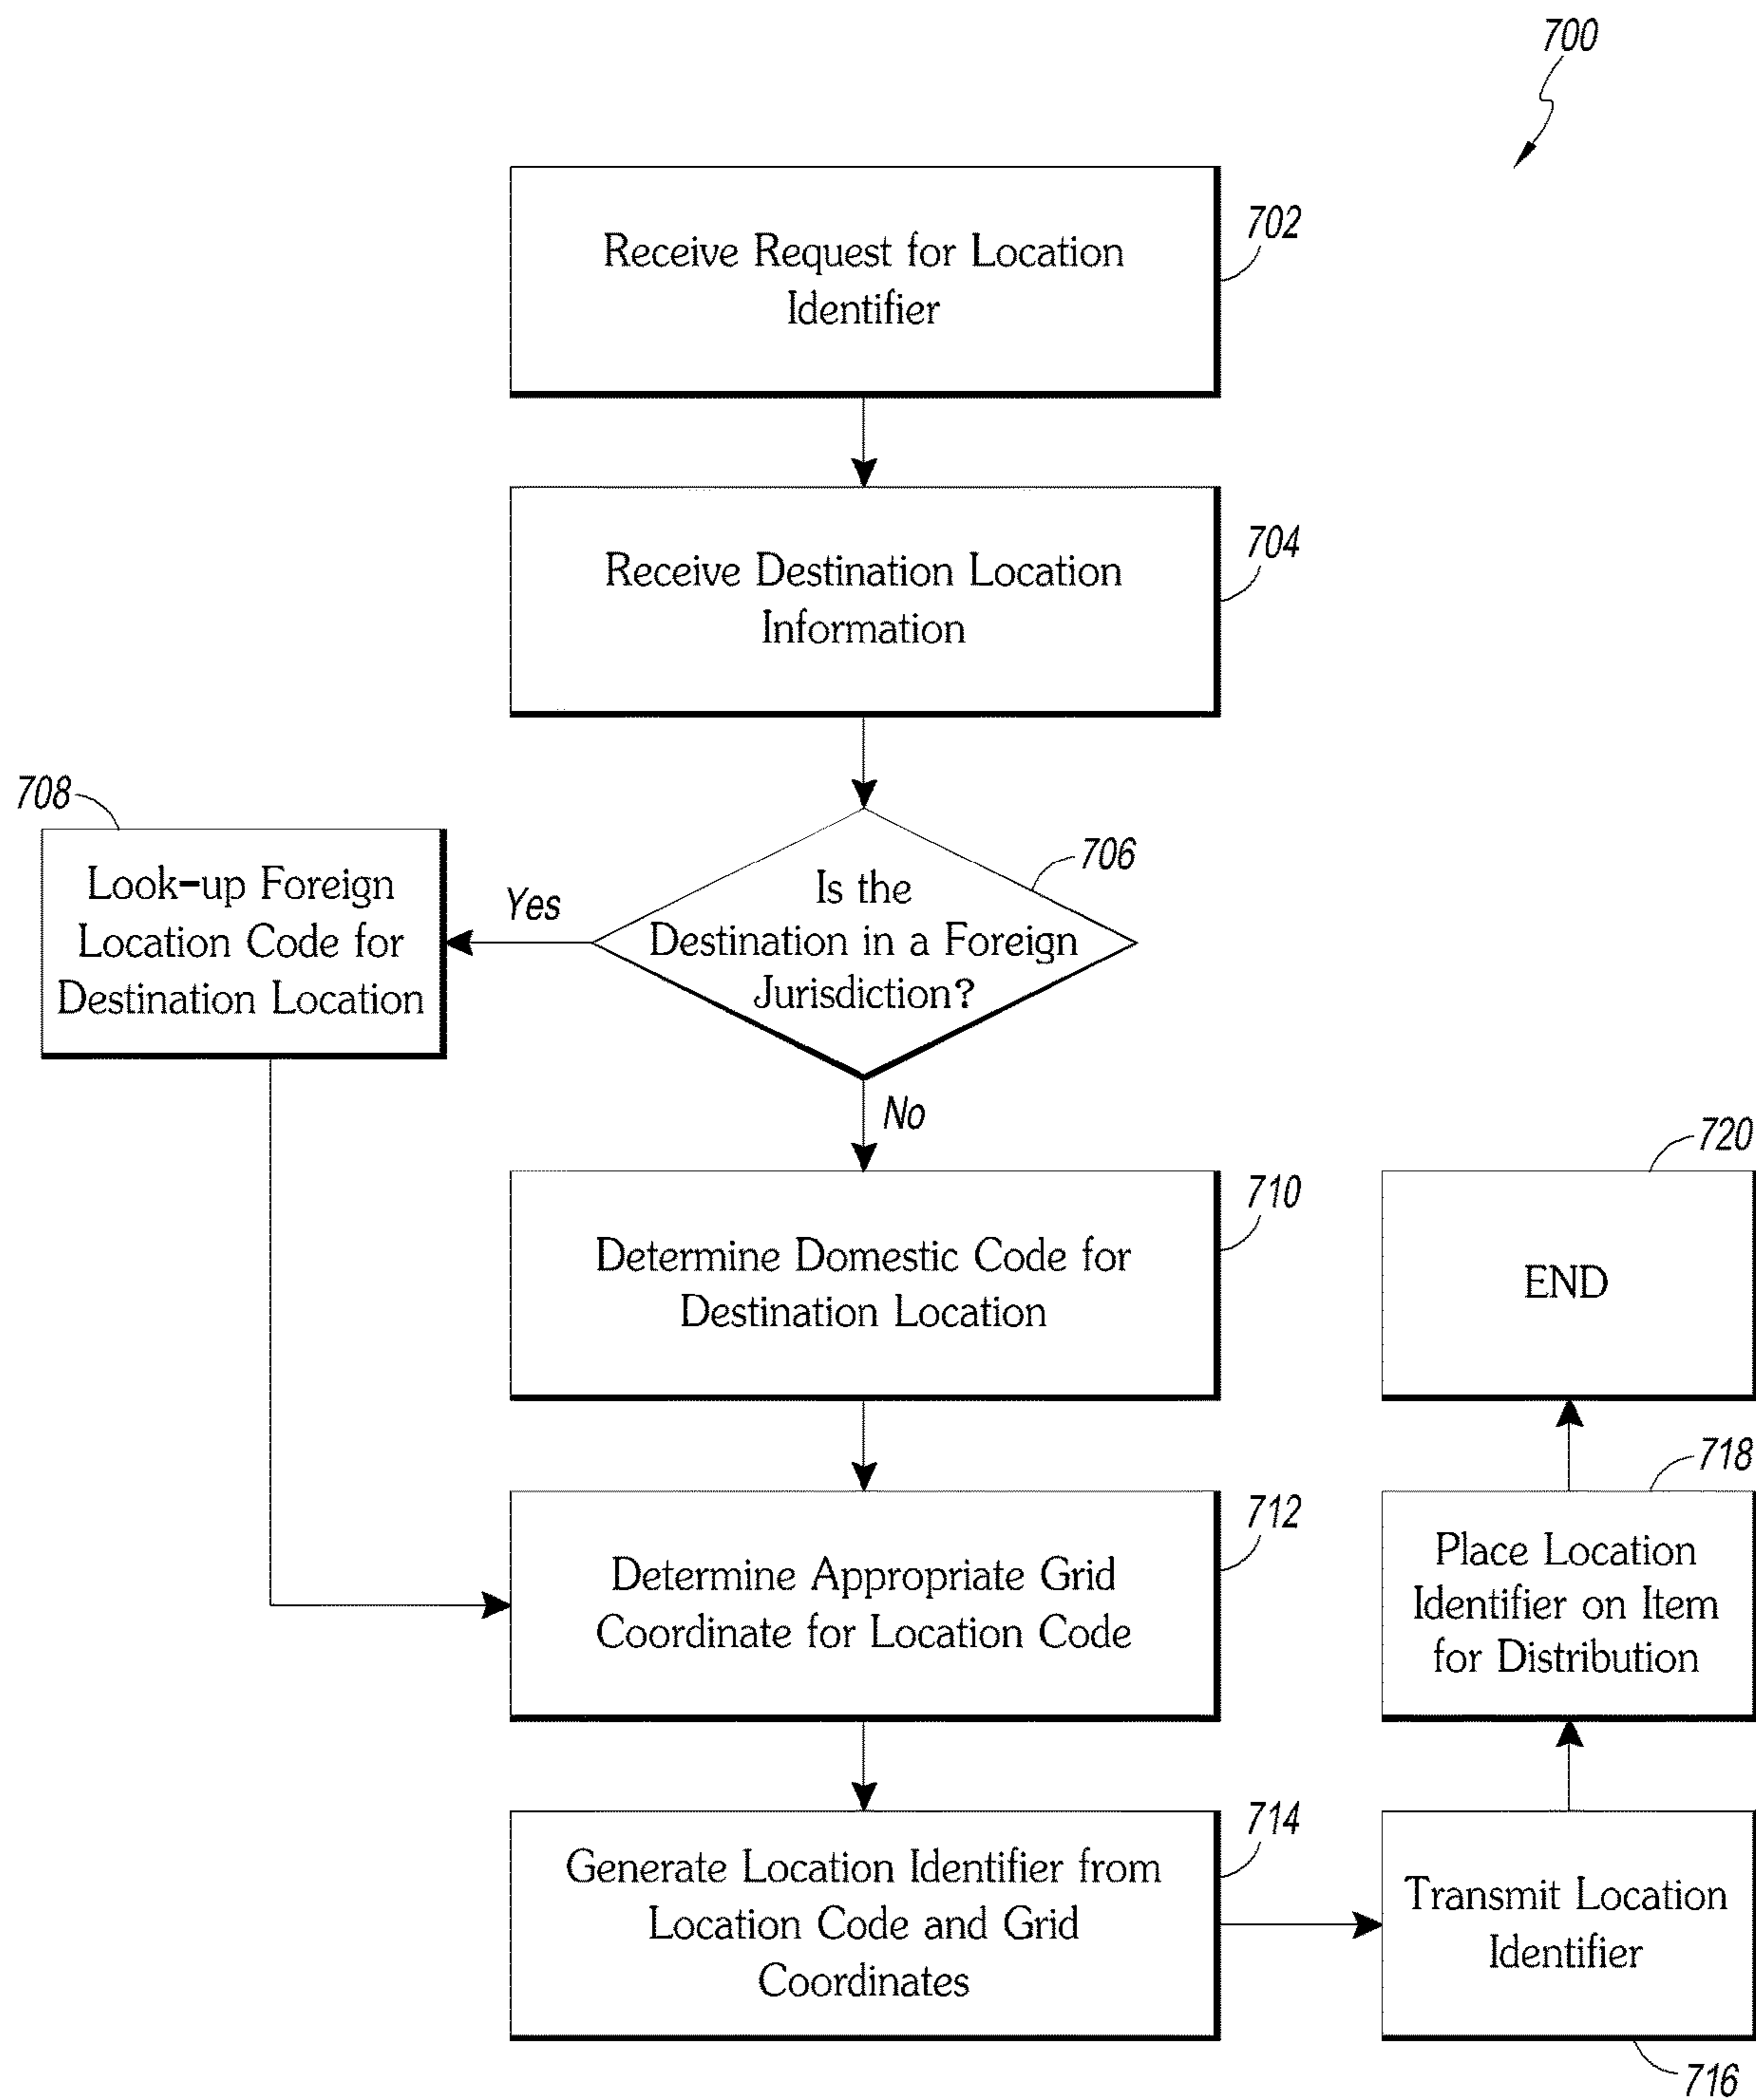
700

Receive Request for Location Identifier

702

Receive Destination Location Information

704

708

Look-up Foreign Location Code for Destination Location

Yes

Is the Destination in a Foreign Jurisdiction?

706

No

720

Determine Domestic Code for Destination Location

710

END

718

Determine Appropriate Grid Coordinate for Location Code

712

Place Location Identifier on Item for Distribution

Generate Location Identifier from Location Code and Grid Coordinates

714

Transmit Location Identifier

716